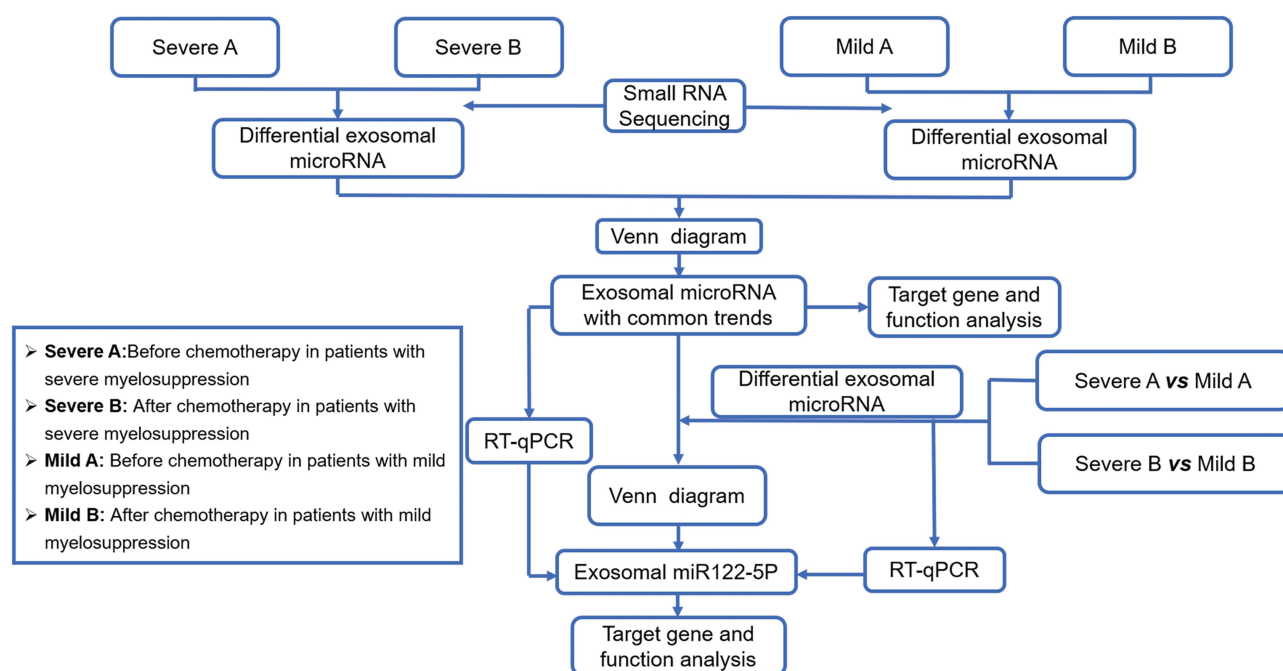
Severe A

Severe B

Mild A

Mild B

Small RNA Sequencing

Differential exosomal microRNA

Differential exosomal microRNA

Venn diagram

Exosomal microRNA with common trends

Target gene and function analysis

➢ **Severe A:**Before chemotherapy in patients with severe myelosuppression
➢ **Severe B:** After chemotherapy in patients with severe myelosuppression
➢ **Mild A:** Before chemotherapy in patients with mild myelosuppression
➢ **Mild B:** After chemotherapy in patients with mild myelosuppression

Differential exosomal microRNA

Severe A ***vs*** Mild A

Severe B ***vs*** Mild B

RT-qPCR

Venn diagram

Exosomal miR122-5P

RT-qPCR

Target gene and function analysis